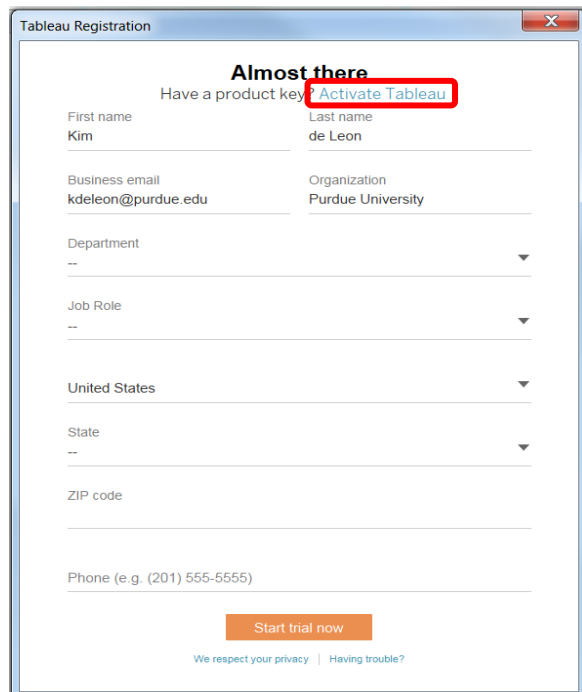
Tableau Registration

Almost there

Have a product key? Activate Tableau

First name
Kim

Last name
de Leon

Business email
kdeleon@purdue.edu

Organization
Purdue University

Department
--

Job Role
--

United States

State
--

ZIP code

Phone (e.g. (201) 555-5555)

Start trial now

We respect your privacy | Having trouble?